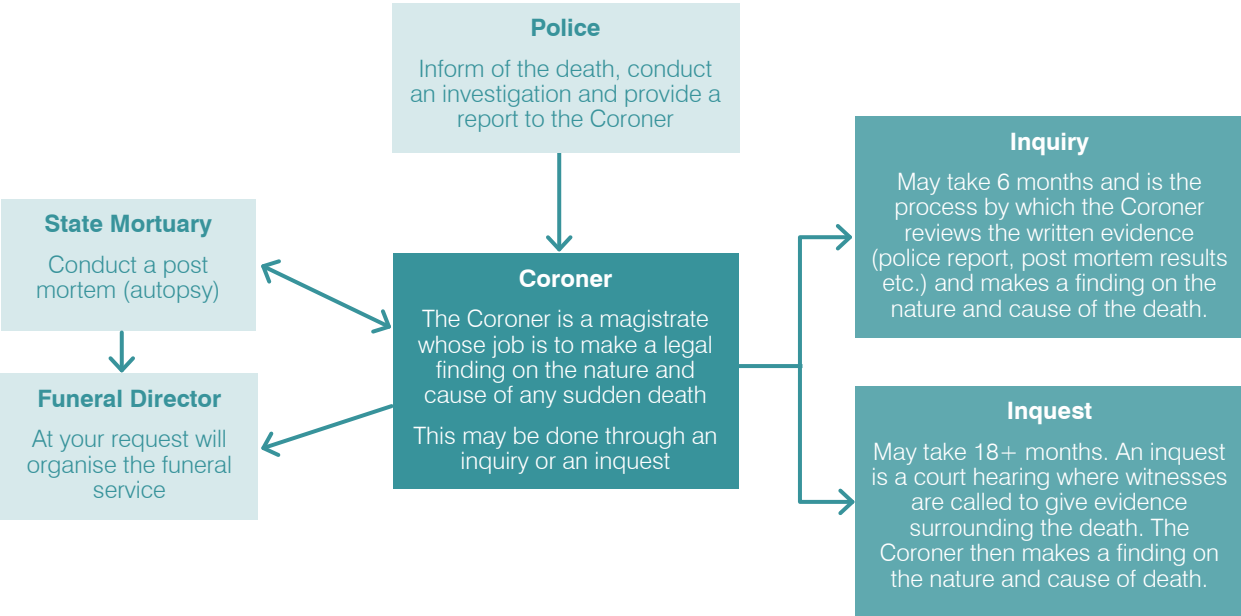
Police

Inform of the death, conduct an investigation and provide a report to the Coroner

State Mortuary

Conduct a post mortem (autopsy)

Funeral Director

At your request will organise the funeral service

Coroner

The Coroner is a magistrate whose job is to make a legal finding on the nature and cause of any sudden death

This may be done through an inquiry or an inquest

Inquiry

May take 6 months and is the process by which the Coroner reviews the written evidence (police report, post mortem results etc.) and makes a finding on the nature and cause of the death.

Inquest

May take 18+ months. An inquest is a court hearing where witnesses are called to give evidence surrounding the death. The Coroner then makes a finding on the nature and cause of death.